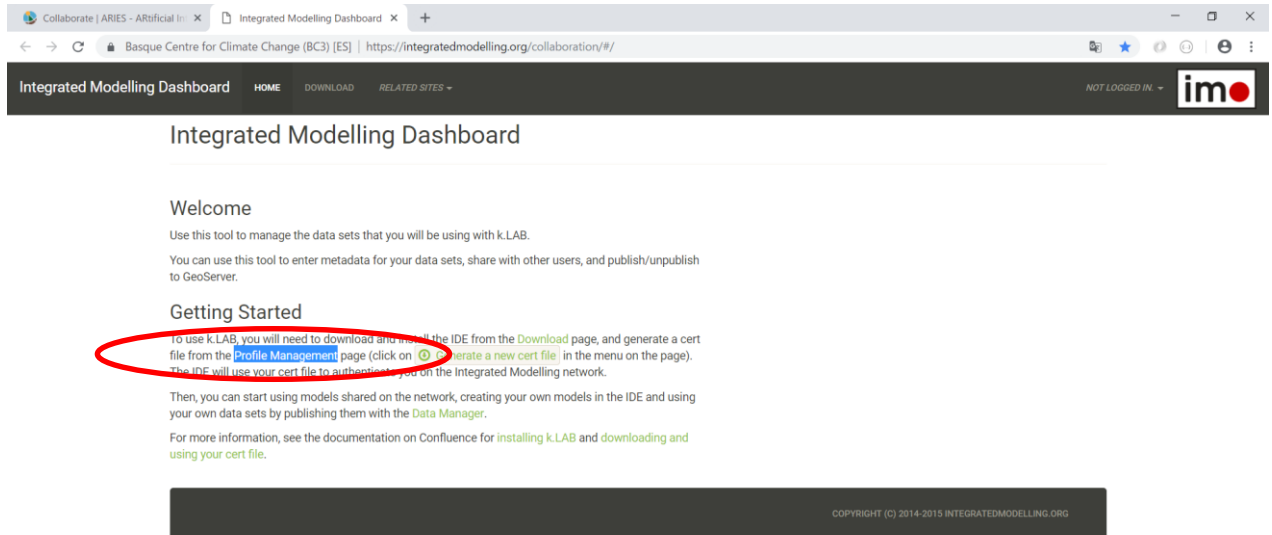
Collaborate | ARIES - ARtificial In ×
Integrated Modelling Dashboard ×
+

Basque Centre for Climate Change (BC3) [ES] | https://integratedmodelling.org/collaboration/#/

Integrated Modelling Dashboard HOME DOWNLOAD RELATED SITES

NOT LOGGED IN.

imo

Integrated Modelling Dashboard

Welcome

Use this tool to manage the data sets that you will be using with k.LAB.

You can use this tool to enter metadata for your data sets, share with other users, and publish/unpublish to GeoServer.

Getting Started

To use k.LAB, you will need to download and install the IDE from the Download page, and generate a cert file from the Profile Management page (click on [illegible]enerate a new cert file in the menu on the page). The IDE will use your cert file to authenticat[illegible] you on the Integrated Modelling network.

Then, you can start using models shared on the network, creating your own models in the IDE and using your own data sets by publishing them with the Data Manager.

For more information, see the documentation on Confluence for installing k.LAB and downloading and using your cert file.

COPYRIGHT (C) 2014-2015 INTEGRATEDMODELLING.ORG